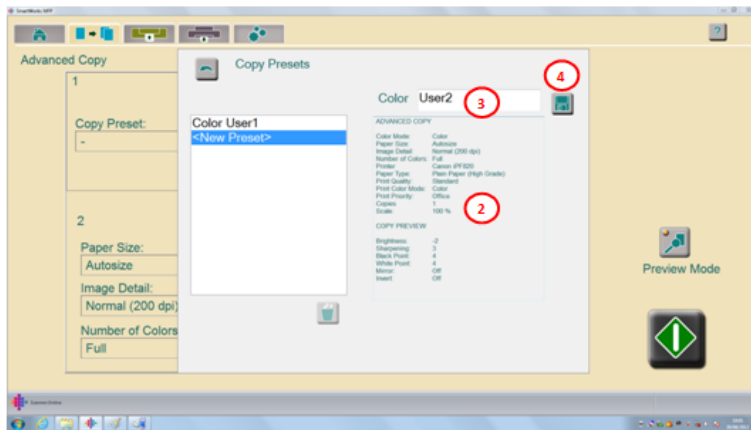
SmartWorks MFP

?

Advanced Copy

1

Copy Preset:

-

2

Paper Size:

Autosize

Image Detail:

Normal (200 dpi)

Number of Colors

Full

Copy Presets

Color User1
<New Preset>

Color User2

3

4

ADVANCED COPY

Color Mode: Color
Paper Size: Autosize
Image Detail: Normal (200 dpi)
Number of Colors: Full
Printer: Canon iPF820
Paper Type: Plain Paper (High Grade)
Print Quality: Standard
Print Color Mode: Color
Print Priority: Office
Copies: 1
Scale: 100 %

2

COPY PREVIEW

Brightness: -2
Sharpening: 3
Black Point: 4
White Point: 4
Mirror: Off
Invert: Off

Preview Mode

Scanners Online